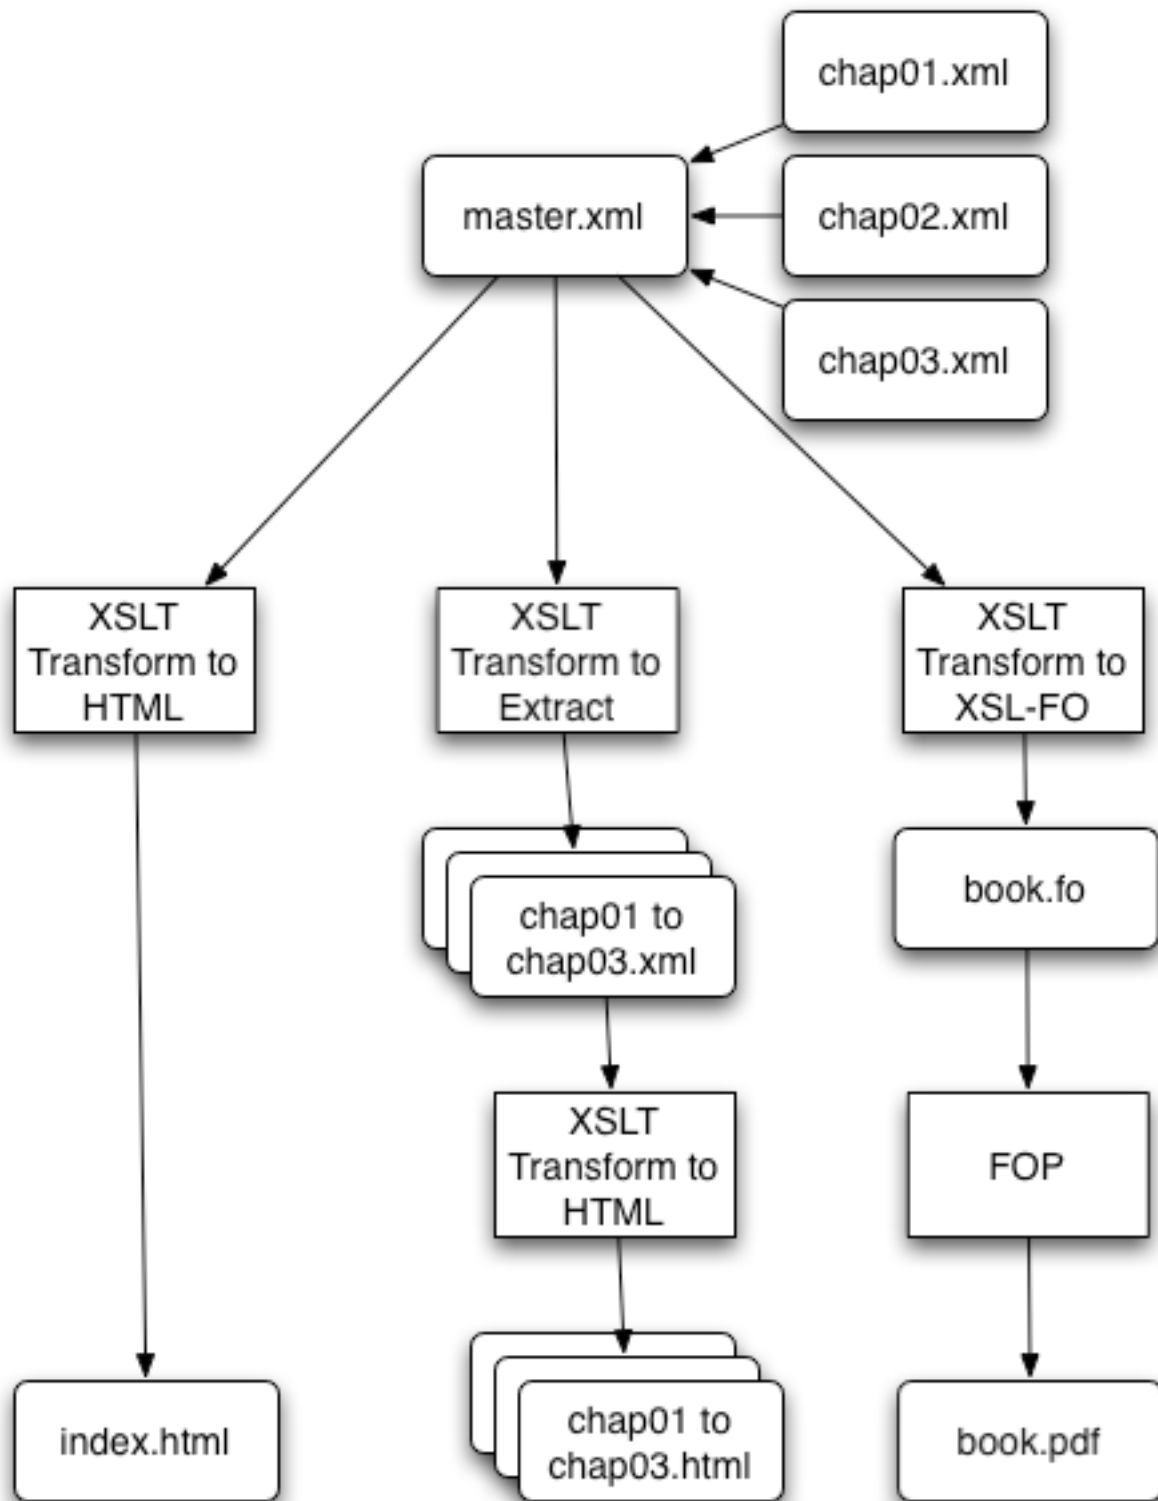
chap01.xml

master.xml

chap02.xml

chap03.xml

XSLT Transform to HTML

XSLT Transform to Extract

XSLT Transform to XSL-FO

chap01 to chap03.xml

book.fo

XSLT Transform to HTML

FOP

index.html

chap01 to chap03.html

book.pdf